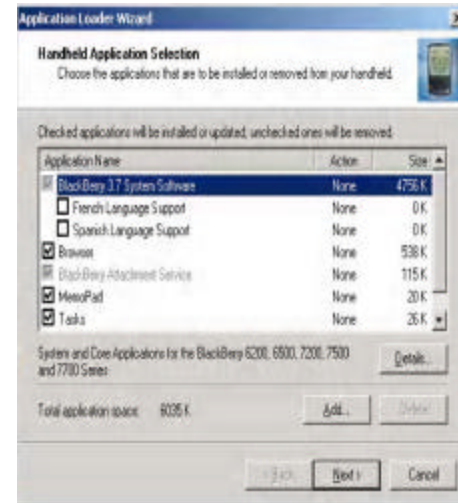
Application Loader Wizard

Handheld Application Selection
Choose the applications that are to be installed or removed from your handheld.

Checked applications will be installed or updated, unchecked ones will be removed.

| Application Name | Action | Size |
|---|---|---|
| BlackBerry 3.7 System Software | None | 4756 K |
| French Language Support | None | 0 K |
| Spanish Language Support | None | 0 K |
| Browser | None | 538 K |
| BlackBerry Attachment Service | None | 115 K |
| MemoPad | None | 20 K |
| Tasks | None | 26 K |

System and Core Applications for the BlackBerry 6200, 6500, 7200, 7500 and 7700 Series

Details...

Total application space: 6035 K

Add... Delete

< Back Next > Cancel